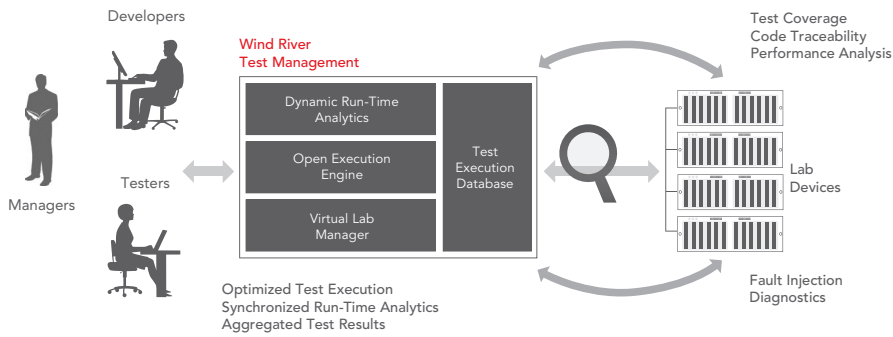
Developers

Managers

Testers

Wind River
Test Management

Dynamic Run-Time Analytics

Open Execution Engine

Virtual Lab Manager

Test Execution Database

Test Coverage
Code Traceability
Performance Analysis

Lab Devices

Fault Injection
Diagnostics

Optimized Test Execution
Synchronized Run-Time Analytics
Aggregated Test Results